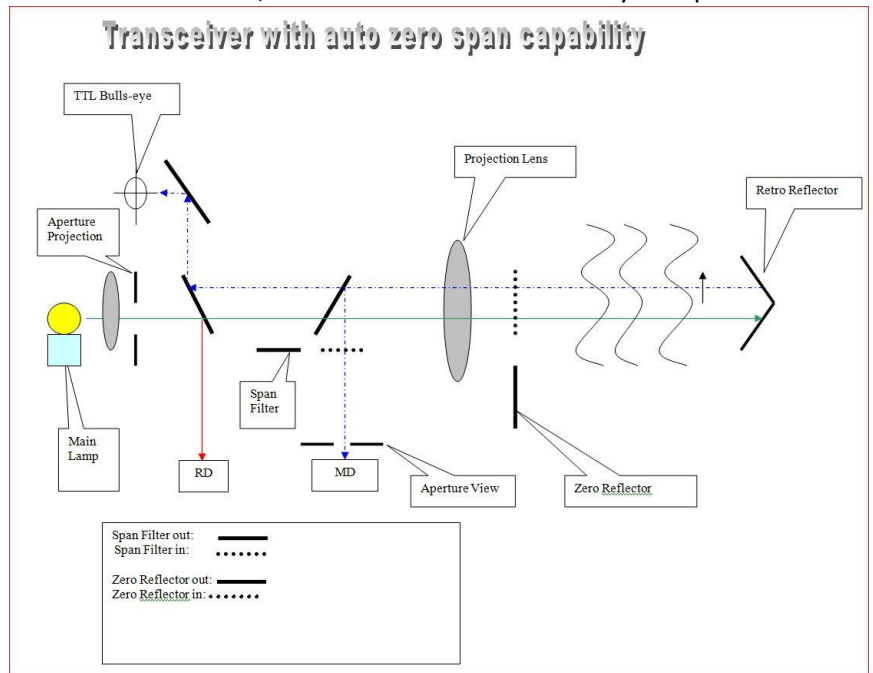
Transceiver with auto zero span capability

TTL Bulls-eye

Projection Lens

Retro Reflector

Aperture Projection

Span Filter

Main Lamp

RD

MD

Aperture View

Zero Reflector

Span Filter out:
Span Filter in:

Zero Reflector out:
Zero Reflector in: